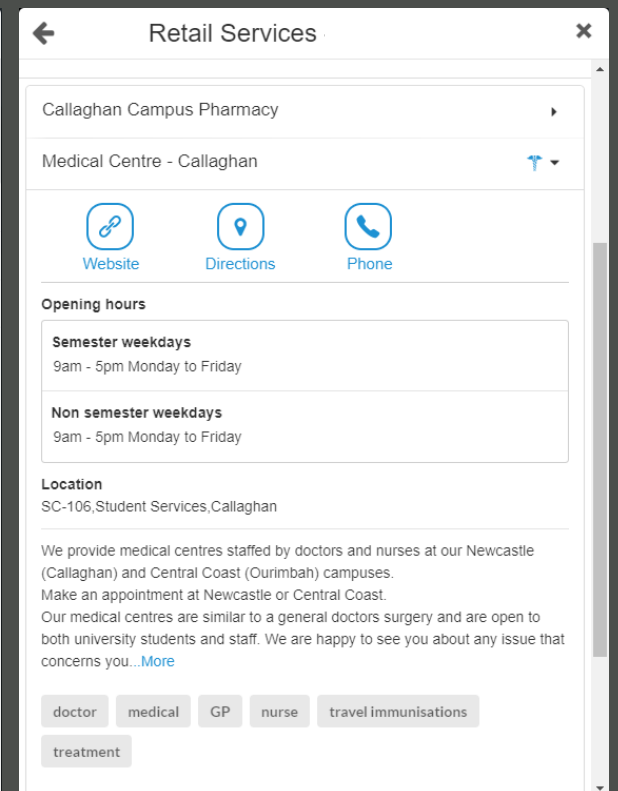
Retail Services

Callaghan Campus Pharmacy

Medical Centre - Callaghan

Website
Directions
Phone

Opening hours

Semester weekdays
9am - 5pm Monday to Friday

Non semester weekdays
9am - 5pm Monday to Friday

Location
SC-106,Student Services,Callaghan

We provide medical centres staffed by doctors and nurses at our Newcastle (Callaghan) and Central Coast (Ourimbah) campuses.
Make an appointment at Newcastle or Central Coast.
Our medical centres are similar to a general doctors surgery and are open to both university students and staff. We are happy to see you about any issue that concerns you...More

doctor
medical
GP
nurse
travel immunisations
treatment